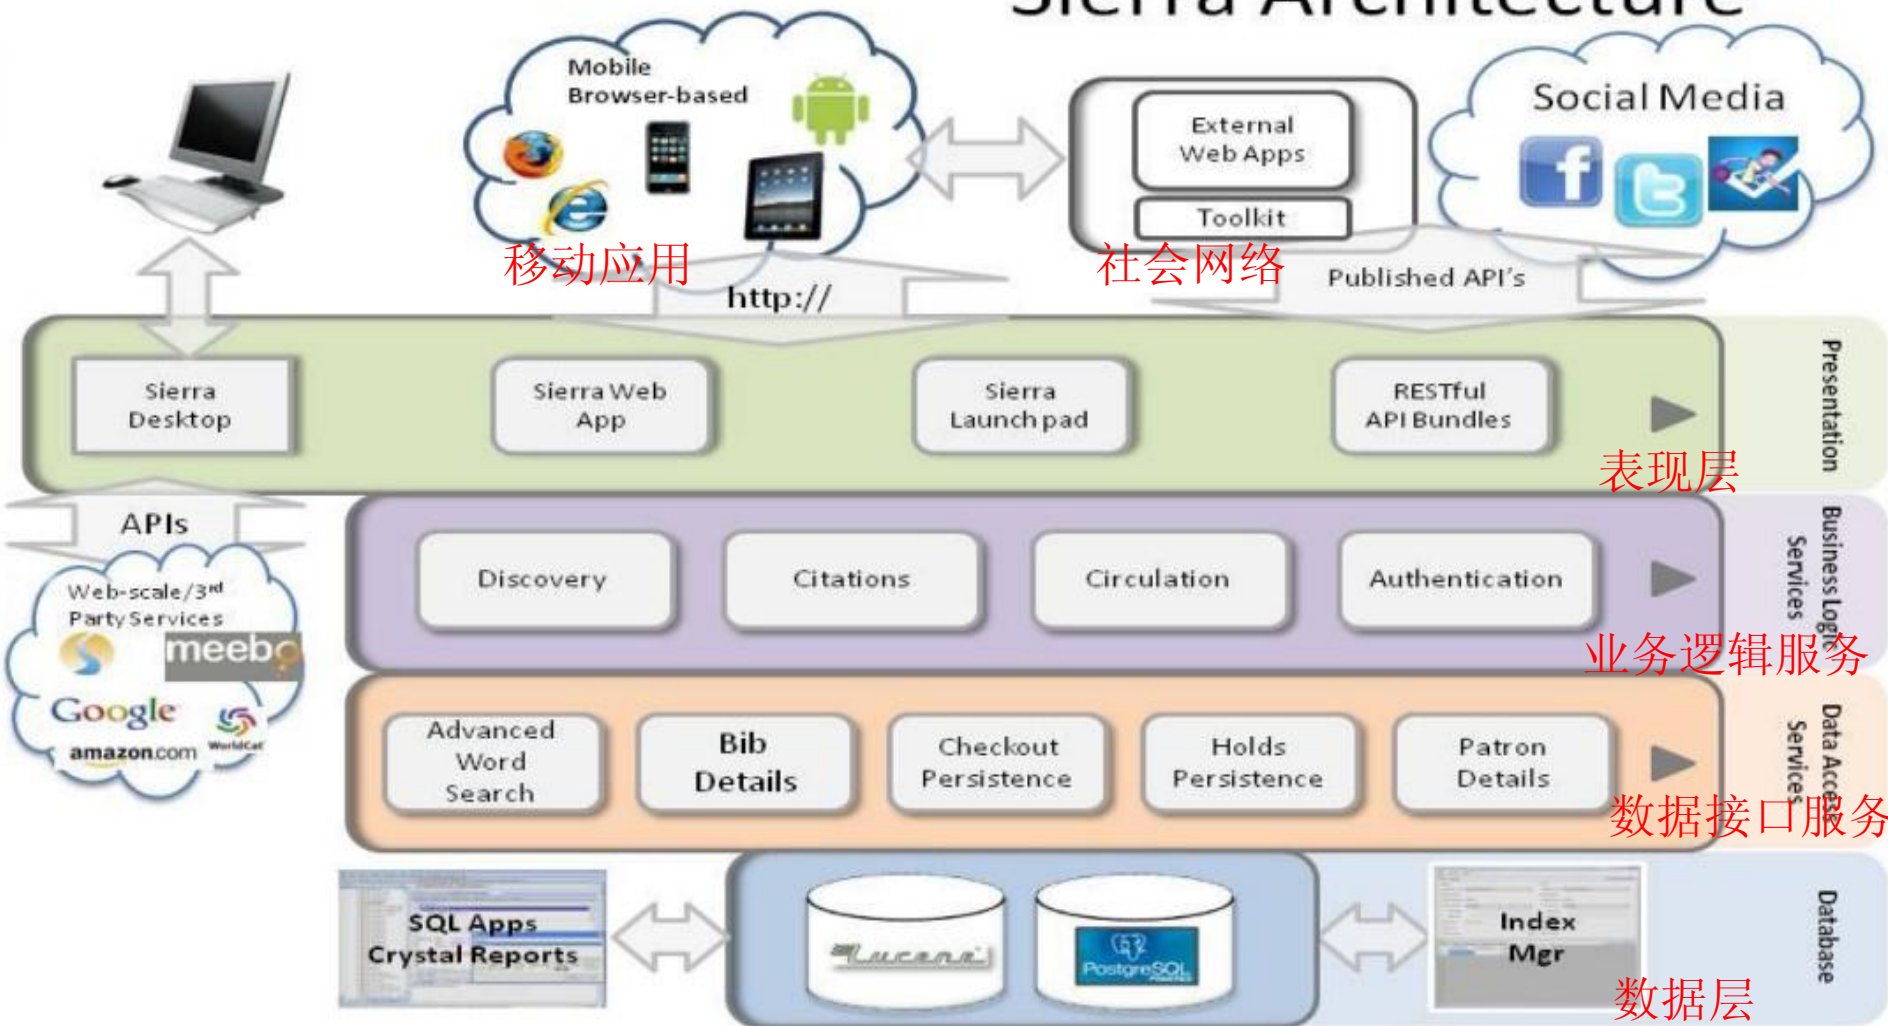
Sierra Architecture

Mobile
Browser-based

External
Web Apps

Toolkit

Social Media

移动应用

社会网络

http://

Published API's

Sierra
Desktop

Sierra Web
App

Sierra
Launch pad

RESTful
API Bundles

Presentation

表现层

APIs

Discovery

Citations

Circulation

Authentication

Business Logic
Services

业务逻辑服务

Web-scale/3rd
Party Services

meebo

Google

amazon.com

WorldCat

Advanced
Word
Search

Bib
Details

Checkout
Persistence

Holds
Persistence

Patron
Details

Data Access
Services

数据接口服务

SQL Apps
Crystal Reports

Lucene

PostgreSQL

Index
Mgr

Database

数据层